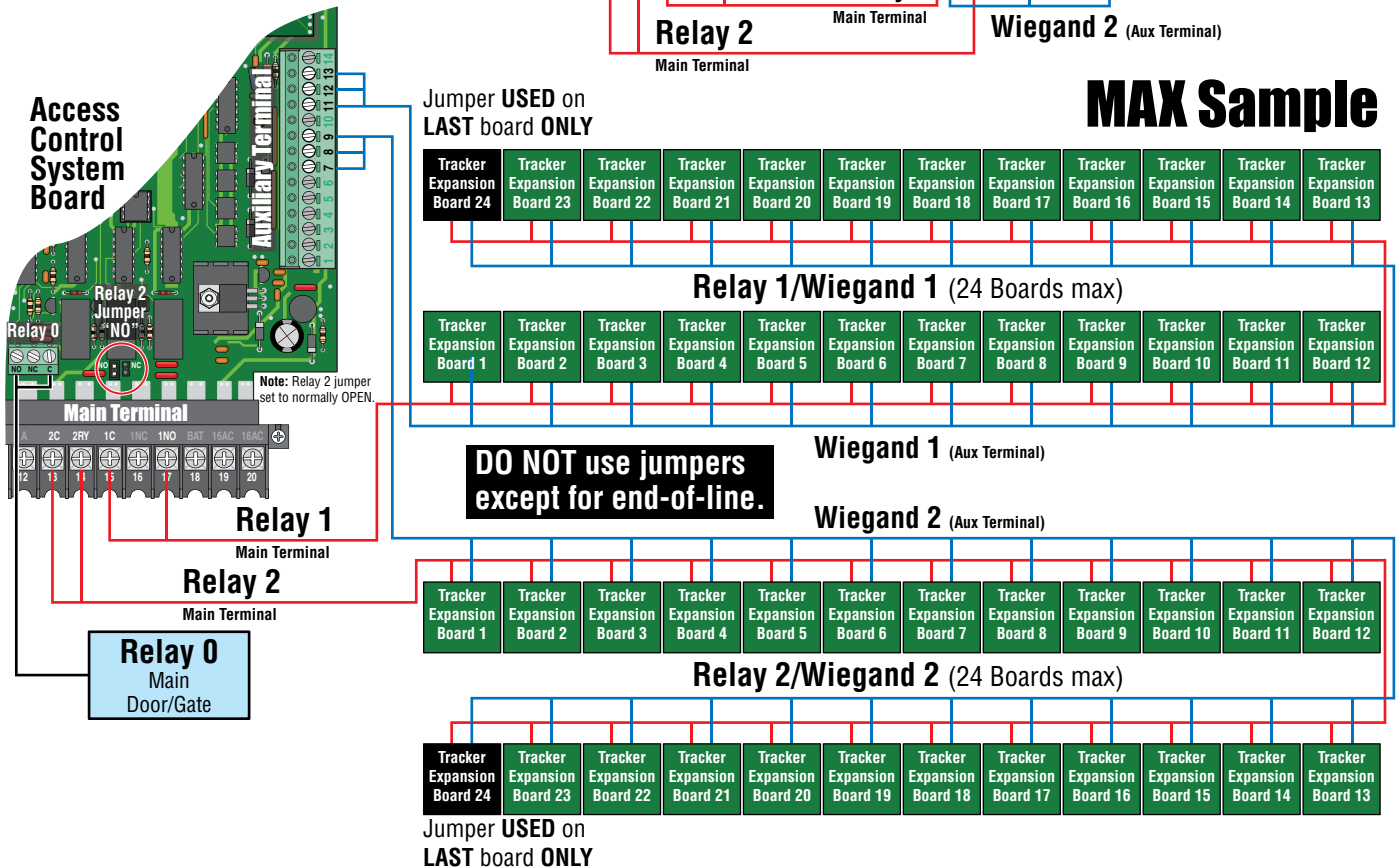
Main Terminal

Relay 2

Main Terminal

Wiegand 2 (Aux Terminal)

MAX Sample

Access Control System Board

Auxiliary Terminal

1 2 3 4 5 6 7 8 9 10 11 12 13 14

Jumper USED on LAST board ONLY

| Tracker Expansion Board 24 | Tracker Expansion Board 23 | Tracker Expansion Board 22 | Tracker Expansion Board 21 | Tracker Expansion Board 20 | Tracker Expansion Board 19 | Tracker Expansion Board 18 | Tracker Expansion Board 17 | Tracker Expansion Board 16 | Tracker Expansion Board 15 | Tracker Expansion Board 14 | Tracker Expansion Board 13 |
|---|---|---|---|---|---|---|---|---|---|---|---|

Relay 1/Wiegand 1 (24 Boards max)

| Tracker Expansion Board 1 | Tracker Expansion Board 2 | Tracker Expansion Board 3 | Tracker Expansion Board 4 | Tracker Expansion Board 5 | Tracker Expansion Board 6 | Tracker Expansion Board 7 | Tracker Expansion Board 8 | Tracker Expansion Board 9 | Tracker Expansion Board 10 | Tracker Expansion Board 11 | Tracker Expansion Board 12 |
|---|---|---|---|---|---|---|---|---|---|---|---|

Relay 2 Jumper "NO"

Relay 0

NO NC C

NO NC

Note: Relay 2 jumper set to normally OPEN.

Main Terminal

A 2C 2RY 1C 1NC 1NO BAT 16AC 16AC

12 13 14 15 16 17 18 19 20

Wiegand 1 (Aux Terminal)

DO NOT use jumpers except for end-of-line.

Relay 1

Main Terminal

Wiegand 2 (Aux Terminal)

Relay 2

Main Terminal

| Tracker Expansion Board 1 | Tracker Expansion Board 2 | Tracker Expansion Board 3 | Tracker Expansion Board 4 | Tracker Expansion Board 5 | Tracker Expansion Board 6 | Tracker Expansion Board 7 | Tracker Expansion Board 8 | Tracker Expansion Board 9 | Tracker Expansion Board 10 | Tracker Expansion Board 11 | Tracker Expansion Board 12 |
|---|---|---|---|---|---|---|---|---|---|---|---|

Relay 0 Main Door/Gate

Relay 2/Wiegand 2 (24 Boards max)

| Tracker Expansion Board 24 | Tracker Expansion Board 23 | Tracker Expansion Board 22 | Tracker Expansion Board 21 | Tracker Expansion Board 20 | Tracker Expansion Board 19 | Tracker Expansion Board 18 | Tracker Expansion Board 17 | Tracker Expansion Board 16 | Tracker Expansion Board 15 | Tracker Expansion Board 14 | Tracker Expansion Board 13 |
|---|---|---|---|---|---|---|---|---|---|---|---|

Jumper USED on LAST board ONLY